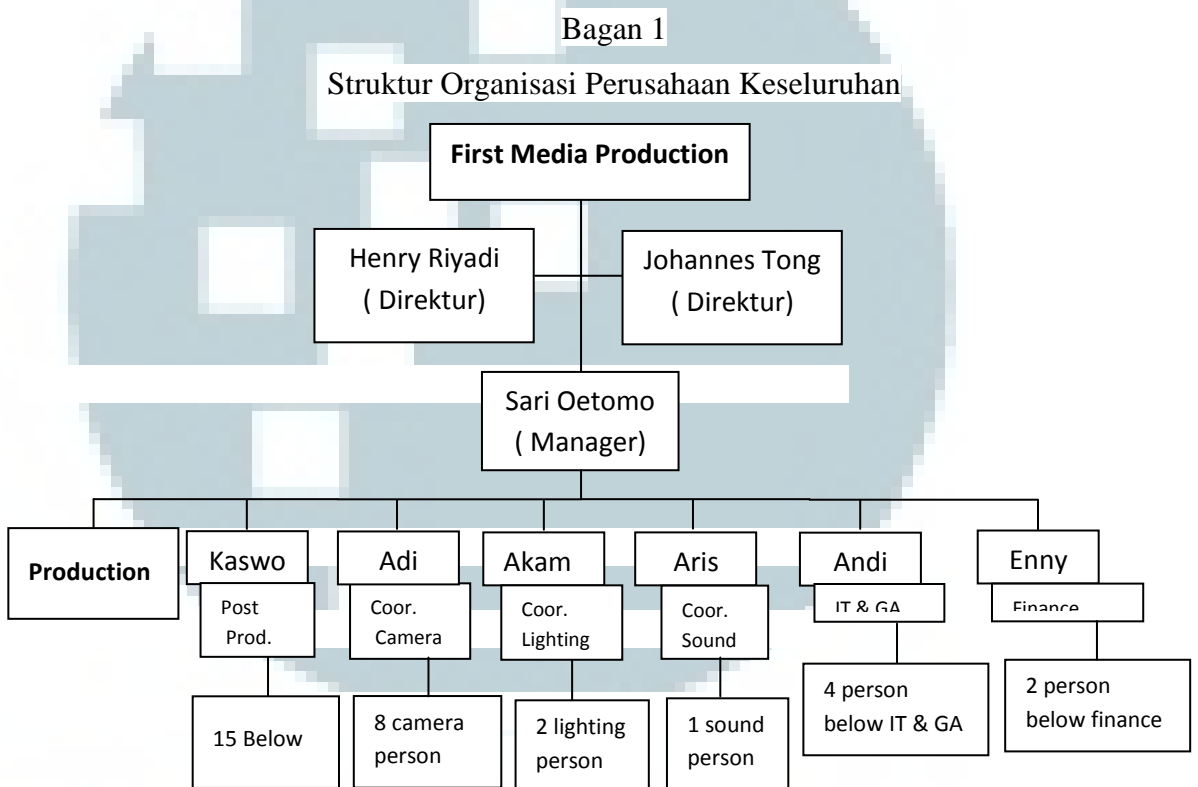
Bagan 1

Struktur Organisasi Perusahaan Keseluruhan

First Media Production

Henry Riyadi ( Direktur)

Johannes Tong ( Direktur)

Sari Oetomo ( Manager)

Production

Kaswo

Post Prod.

15 Below

Adi

Coor. Camera

8 camera person

Akam

Coor. Lighting

2 lighting person

Aris

Coor. Sound

1 sound person

Andi

IT & GA

4 person below IT & GA

Enny

Finance

2 person below finance